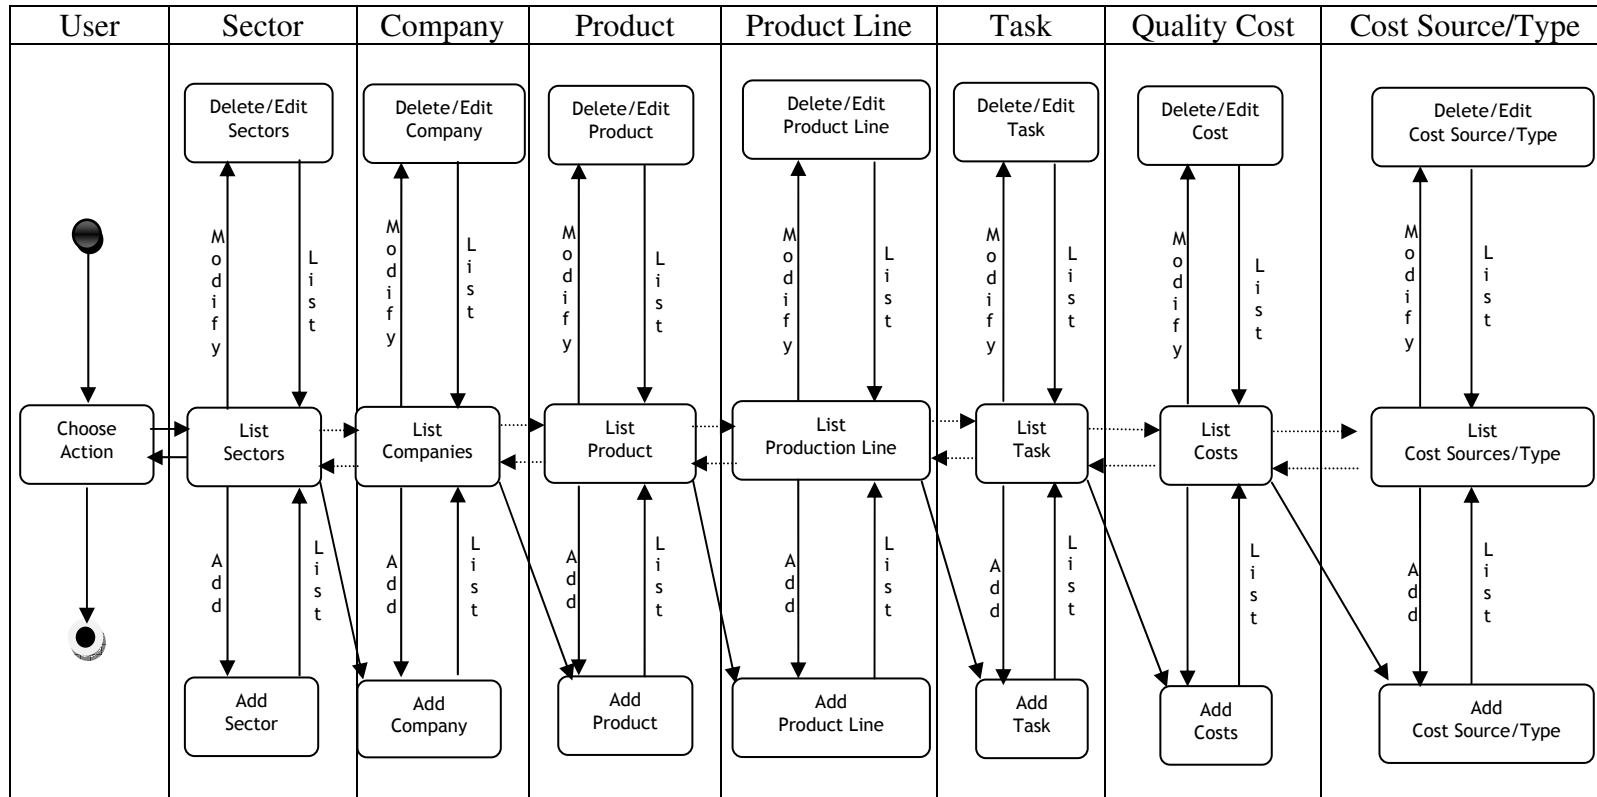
| User | Sector | Company | Product | Product Line | Task | Quality Cost | Cost Source/Type |
|---|---|---|---|---|---|---|---|

Delete/Edit Sectors

Delete/Edit Company

Delete/Edit Product

Delete/Edit Product Line

Delete/Edit Task

Delete/Edit Cost

Delete/Edit Cost Source/Type

Modify List

Modify List

Modify List

Modify List

Modify List

Modify List

Modify List

Choose Action

List Sectors

List Companies

List Product

List Production Line

List Task

List Costs

List Cost Sources/Type

Add List

Add List

Add List

Add List

Add List

Add List

Add List

Add Sector

Add Company

Add Product

Add Product Line

Add Task

Add Costs

Add Cost Source/Type